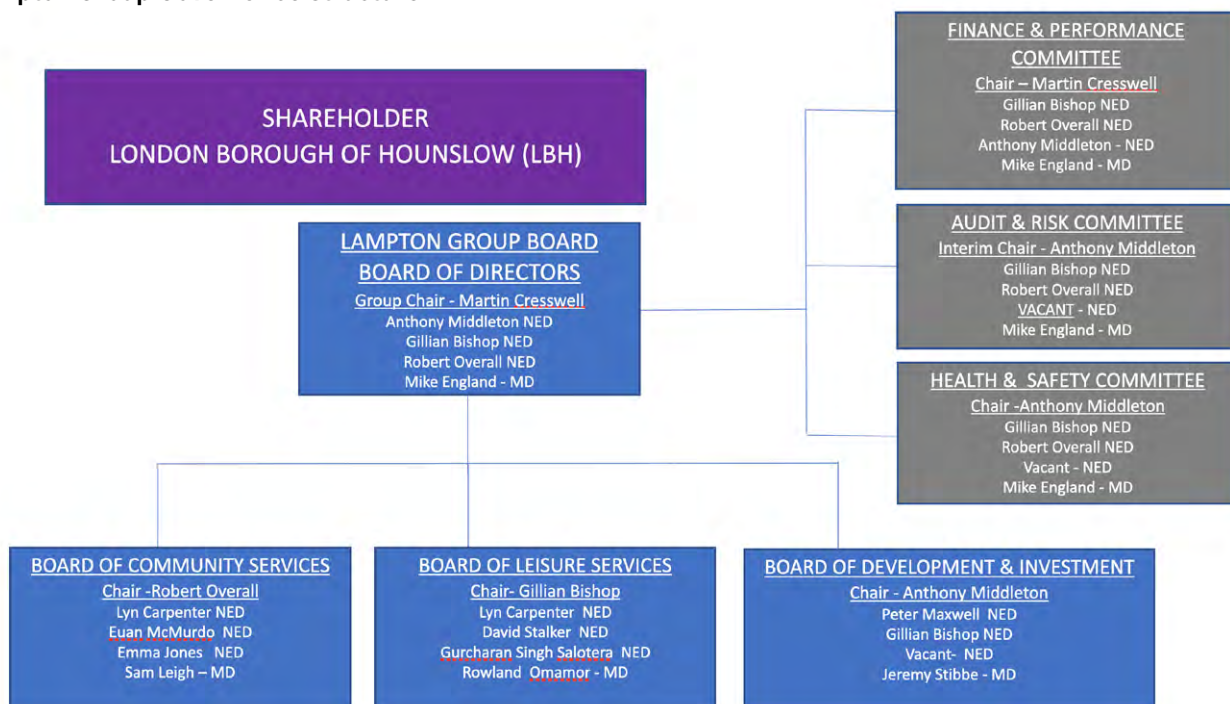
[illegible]

SHAREHOLDER
LONDON BOROUGH OF HOUNSLOW (LBH)

LAMPTON GROUP BOARD
BOARD OF DIRECTORS
Group Chair - Martin Cresswell
Anthony Middleton NED
Gillian Bishop NED
Robert Overall NED
Mike England - MD

FINANCE & PERFORMANCE COMMITTEE
Chair – Martin Cresswell
Gillian Bishop NED
Robert Overall NED
Anthony Middleton - NED
Mike England - MD

AUDIT & RISK COMMITTEE
Interim Chair - Anthony Middleton
Gillian Bishop NED
Robert Overall NED
VACANT - NED
Mike England - MD

HEALTH & SAFETY COMMITTEE
Chair -Anthony Middleton
Gillian Bishop NED
Robert Overall NED
Vacant - NED
Mike England - MD

BOARD OF COMMUNITY SERVICES
Chair -Robert Overall
Lyn Carpenter NED
Euan McMurdo NED
Emma Jones NED
Sam Leigh – MD

BOARD OF LEISURE SERVICES
Chair- Gillian Bishop
Lyn Carpenter NED
David Stalker NED
Gurcharan Singh Salotera NED
Rowland Omamor - MD

BOARD OF DEVELOPMENT & INVESTMENT
Chair - Anthony Middleton
Peter Maxwell NED
Gillian Bishop NED
Vacant- NED
Jeremy Stibbe - MD